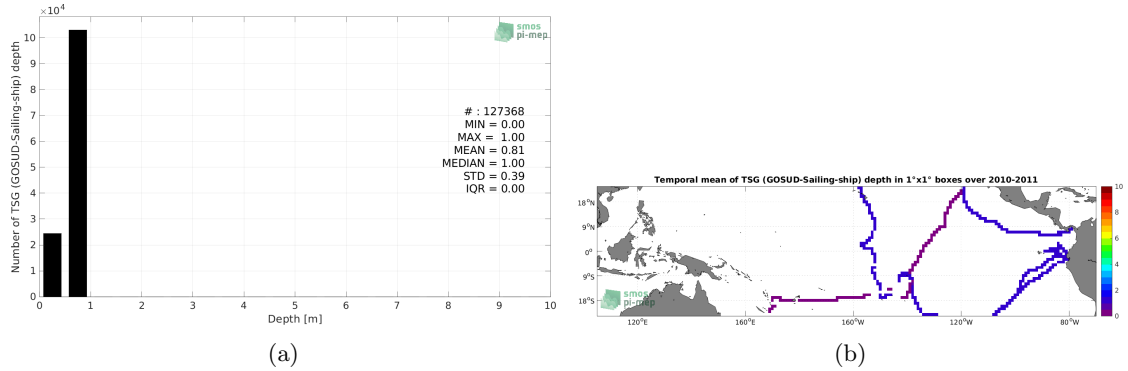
$\times10^4$

smos pi-mep

Number of TSG (GOSUD-Sailing-ship) depth

10
9
8
7
6
5
4
3
2
1
0

# : 127368
MIN = 0.00
MAX = 1.00
MEAN = 0.81
MEDIAN = 1.00
STD = 0.39
IQR = 0.00

0 1 2 3 4 5 6 7 8 9 10
Depth [m]

(a)

Temporal mean of TSG (GOSUD-Sailing-ship) depth in 1°x1° boxes over 2010-2011

18°N
9°N
0°
9°S
18°S

smos pi-mep

120°E 160°E 160°W 120°W 80°W

10
8
6
4
2
0

(b)